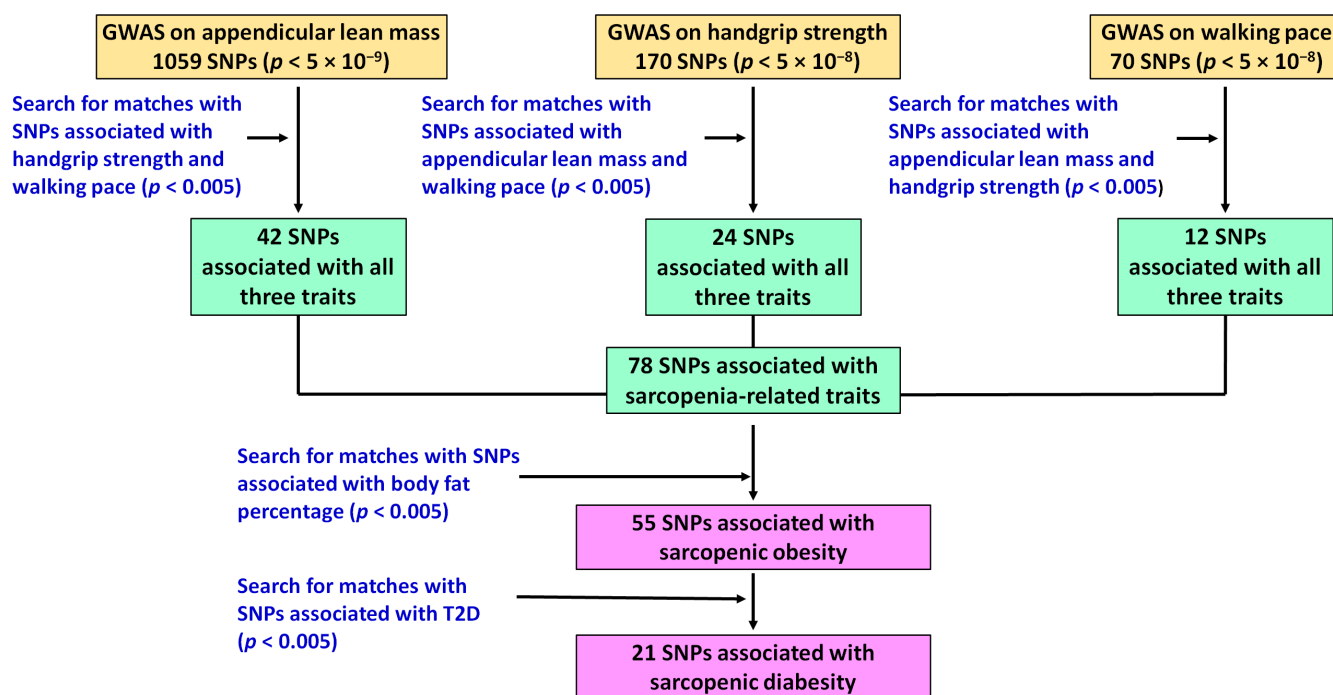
GWAS on appendicular lean mass
1059 SNPs ($p < 5 \times 10^{-9}$)

GWAS on handgrip strength
170 SNPs ($p < 5 \times 10^{-8}$)

GWAS on walking pace
70 SNPs ($p < 5 \times 10^{-8}$)

Search for matches with SNPs associated with handgrip strength and walking pace ($p$ < 0.005)

Search for matches with SNPs associated with appendicular lean mass and walking pace ($p$ < 0.005)

Search for matches with SNPs associated with appendicular lean mass and handgrip strength ($p$ < 0.005)

42 SNPs associated with all three traits

24 SNPs associated with all three traits

12 SNPs associated with all three traits

78 SNPs associated with sarcopenia-related traits

Search for matches with SNPs associated with body fat percentage ($p$ < 0.005)

55 SNPs associated with sarcopenic obesity

Search for matches with SNPs associated with T2D ($p$ < 0.005)

21 SNPs associated with sarcopenic diabesity